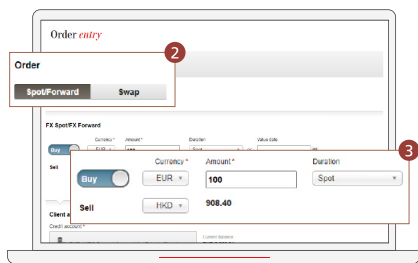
Order entry

2

Order

Spot/Forward

Swap

FX Spot/FX Forward

Currency *

Amount *

Duration

Value date

Buy

EUR

100

Spot

Sell

Client a

Credit account *

Current balance

3

Currency *

Amount *

Duration

Buy

EUR

100

Spot

Sell

HKD

908.40